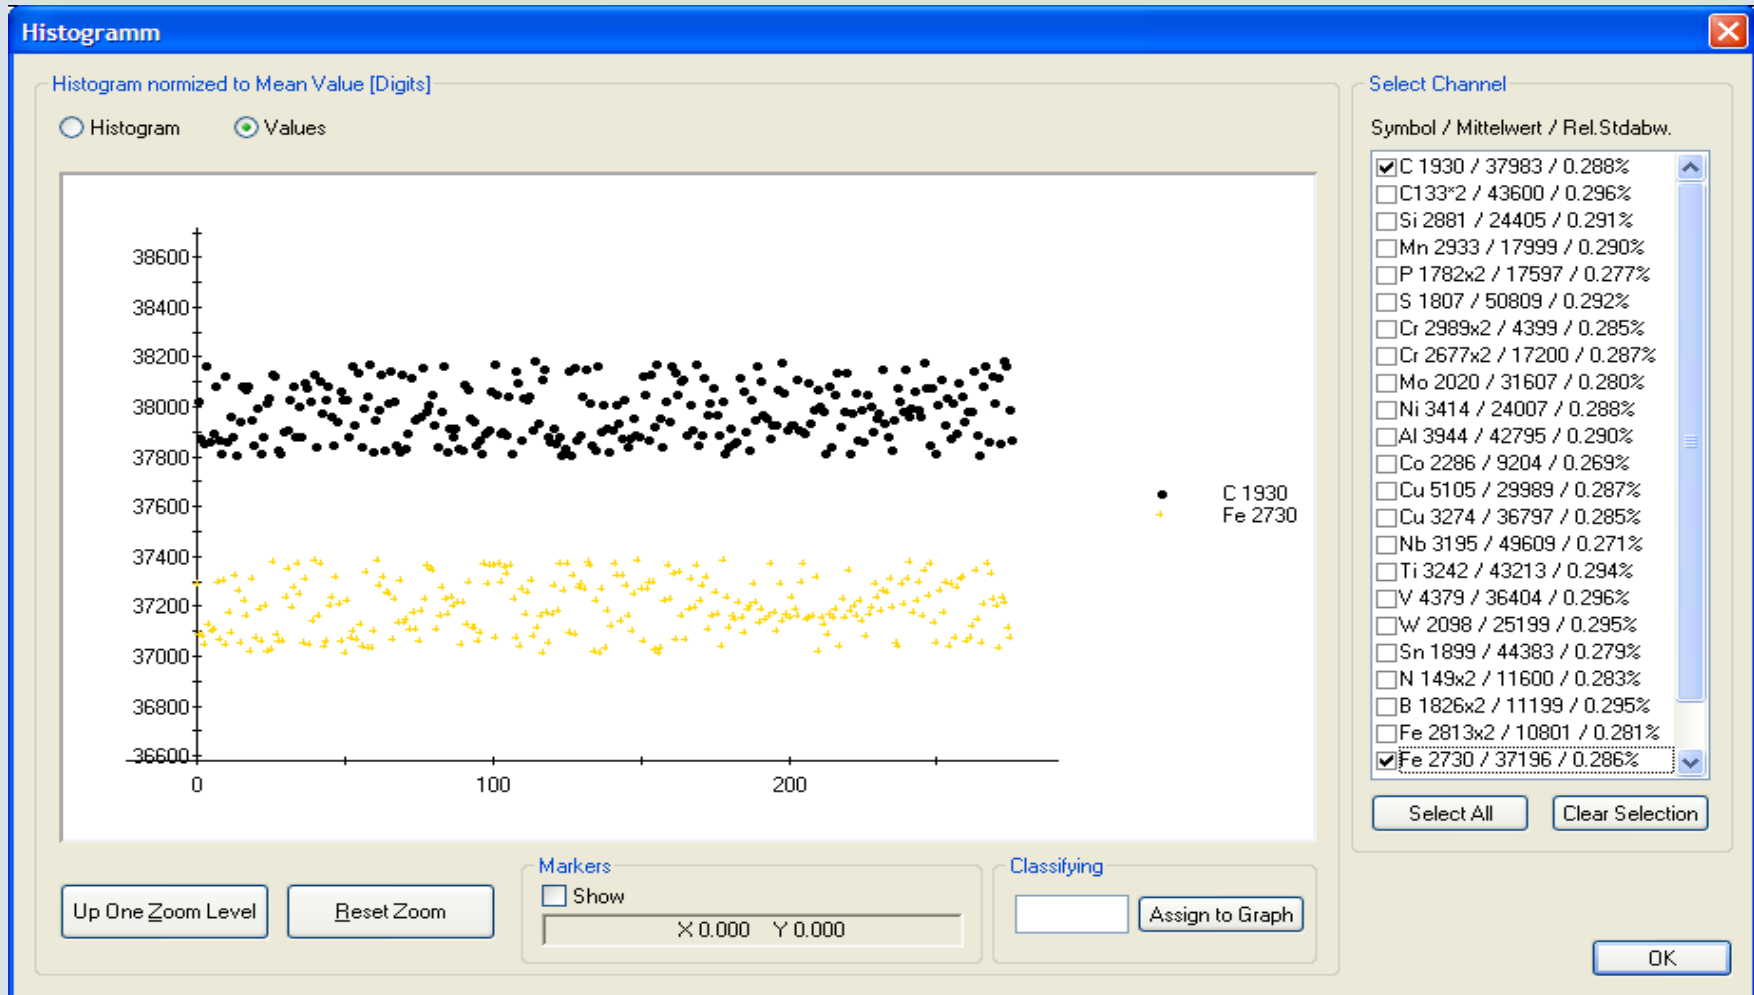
Histogramm

Histogram normized to Mean Value [Digits]

Histogram
Values

38600
38400
38200
38000
37800
37600
37400
37200
37000
36800
36600

0
100
200

C 1930
Fe 2730

Select Channel

Symbol / Mittelwert / Rel.Stdabw.

C 1930 / 37983 / 0.288%
C133*2 / 43600 / 0.296%
Si 2881 / 24405 / 0.291%
Mn 2933 / 17999 / 0.290%
P 1782x2 / 17597 / 0.277%
S 1807 / 50809 / 0.292%
Cr 2989x2 / 4399 / 0.285%
Cr 2677x2 / 17200 / 0.287%
Mo 2020 / 31607 / 0.280%
Ni 3414 / 24007 / 0.288%
Al 3944 / 42795 / 0.290%
Co 2286 / 9204 / 0.269%
Cu 5105 / 29989 / 0.287%
Cu 3274 / 36797 / 0.285%
Nb 3195 / 49609 / 0.271%
Ti 3242 / 43213 / 0.294%
V 4379 / 36404 / 0.296%
W 2098 / 25199 / 0.295%
Sn 1899 / 44383 / 0.279%
N 149x2 / 11600 / 0.283%
B 1826x2 / 11199 / 0.295%
Fe 2813x2 / 10801 / 0.281%
Fe 2730 / 37196 / 0.286%

Select All
Clear Selection

Up One Zoom Level
Reset Zoom

Markers
Show
X 0.000 Y 0.000

Classifying
Assign to Graph

OK